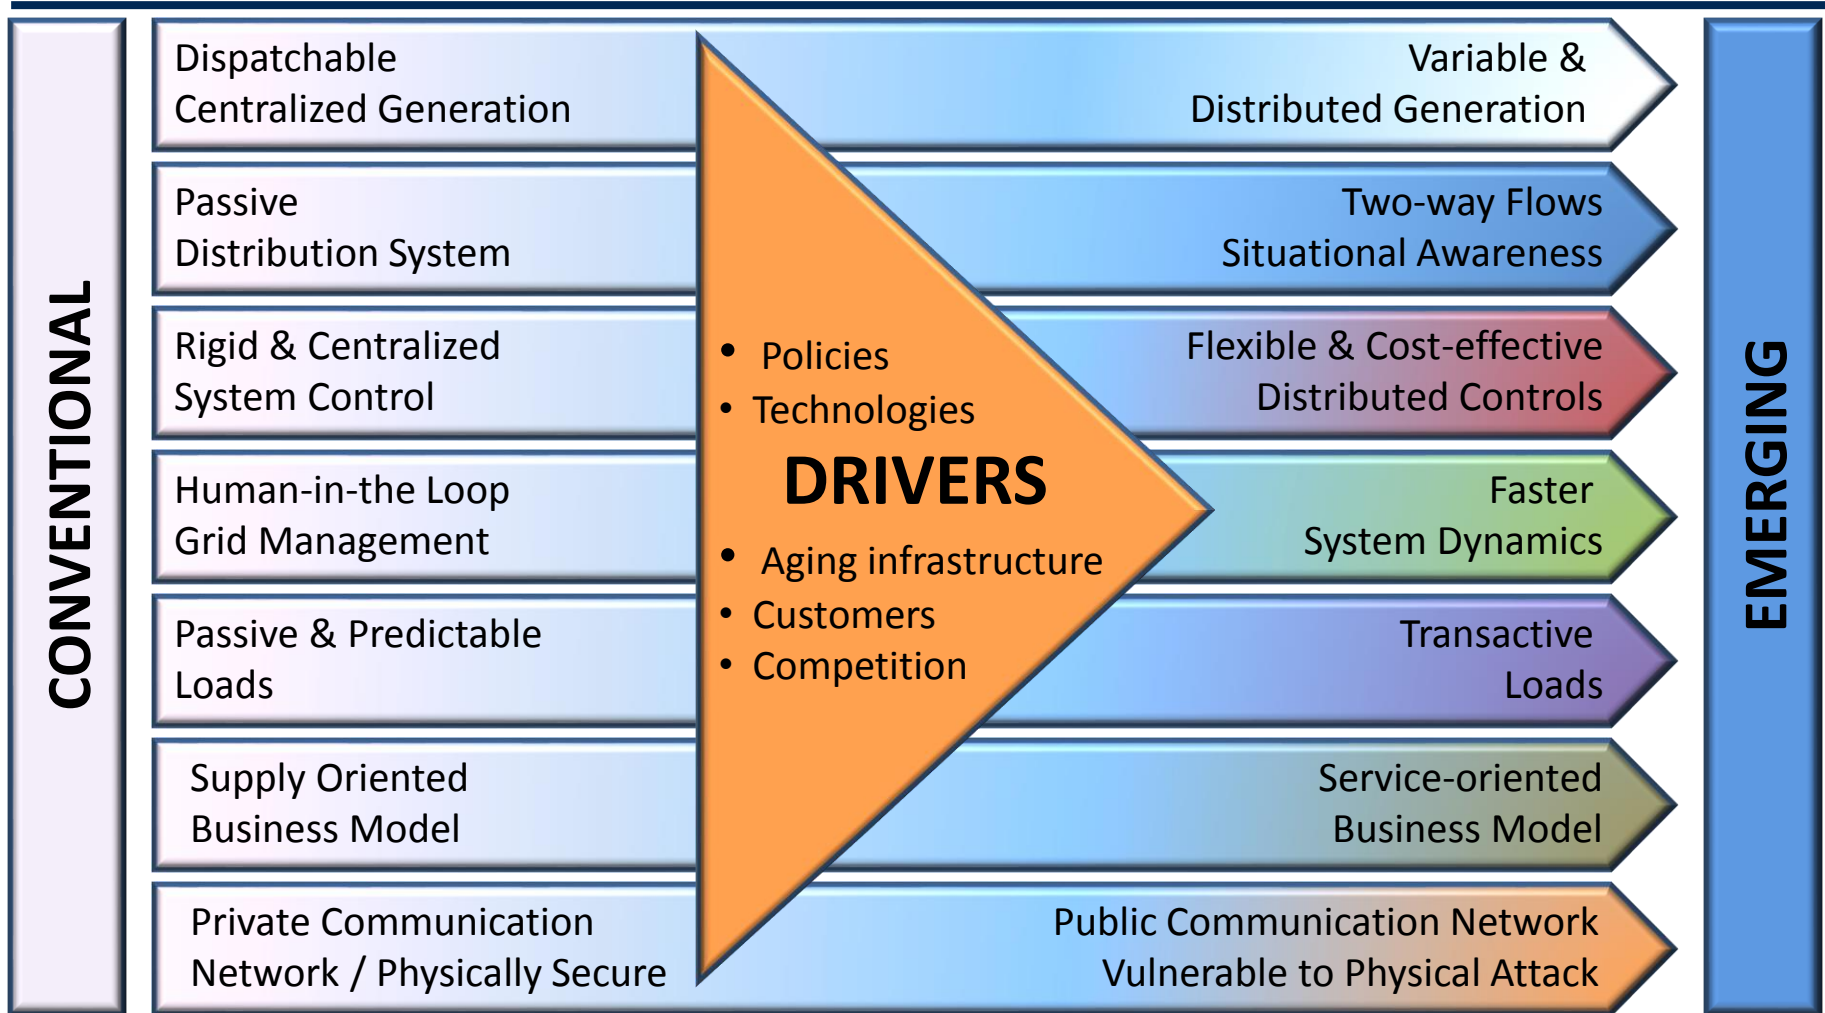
CONVENTIONAL

Dispatchable Centralized Generation

Variable & Distributed Generation

Passive Distribution System

Two-way Flows Situational Awareness

Rigid & Centralized System Control

Flexible & Cost-effective Distributed Controls

Human-in-the Loop Grid Management

Faster System Dynamics

Passive & Predictable Loads

Transactive Loads

Supply Oriented Business Model

Service-oriented Business Model

Private Communication Network / Physically Secure

Public Communication Network Vulnerable to Physical Attack

- Policies
- Technologies

DRIVERS

- Aging infrastructure
- Customers
- Competition

EMERGING